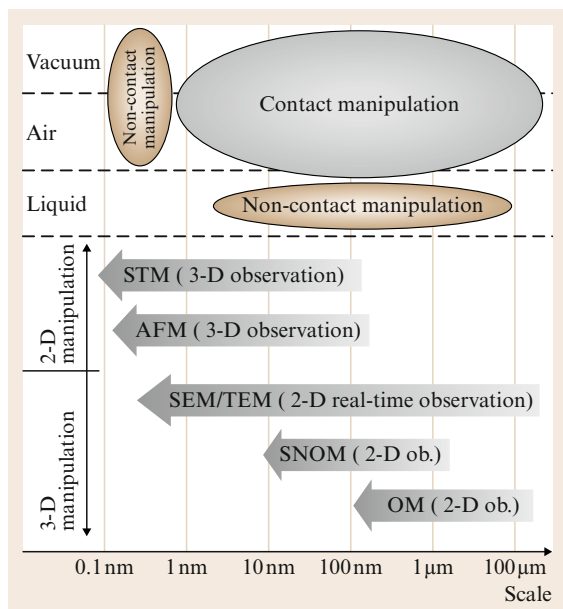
Vacuum

Air

Liquid

Non-contact manipulation

Contact manipulation

Non-contact manipulation

2-D manipulation

3-D manipulation

STM ( 3-D observation)

AFM ( 3-D observation)

SEM/TEM ( 2-D real-time observation)

SNOM ( 2-D ob.)

OM ( 2-D ob.)

0.1 nm 1 nm 10 nm 100 nm 1 μm 100 μm

Scale